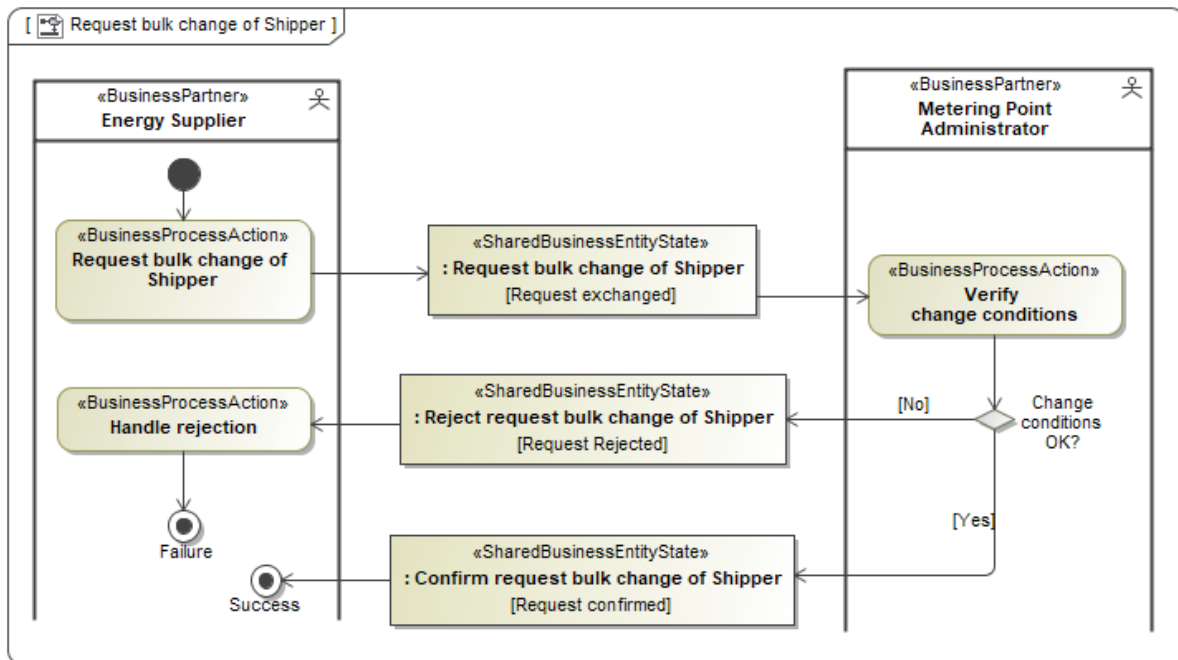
[ Request bulk change of Shipper ]

«BusinessPartner»
Energy Supplier

«BusinessPartner»
Metering Point Administrator

«BusinessProcessAction»
Request bulk change of Shipper

«SharedBusinessEntityState»
: Request bulk change of Shipper
[Request exchanged]

«BusinessProcessAction»
Verify change conditions

«BusinessProcessAction»
Handle rejection

«SharedBusinessEntityState»
: Reject request bulk change of Shipper
[Request Rejected]

[No]

Change conditions OK?

[Yes]

Failure

«SharedBusinessEntityState»
: Confirm request bulk change of Shipper
[Request confirmed]

Success